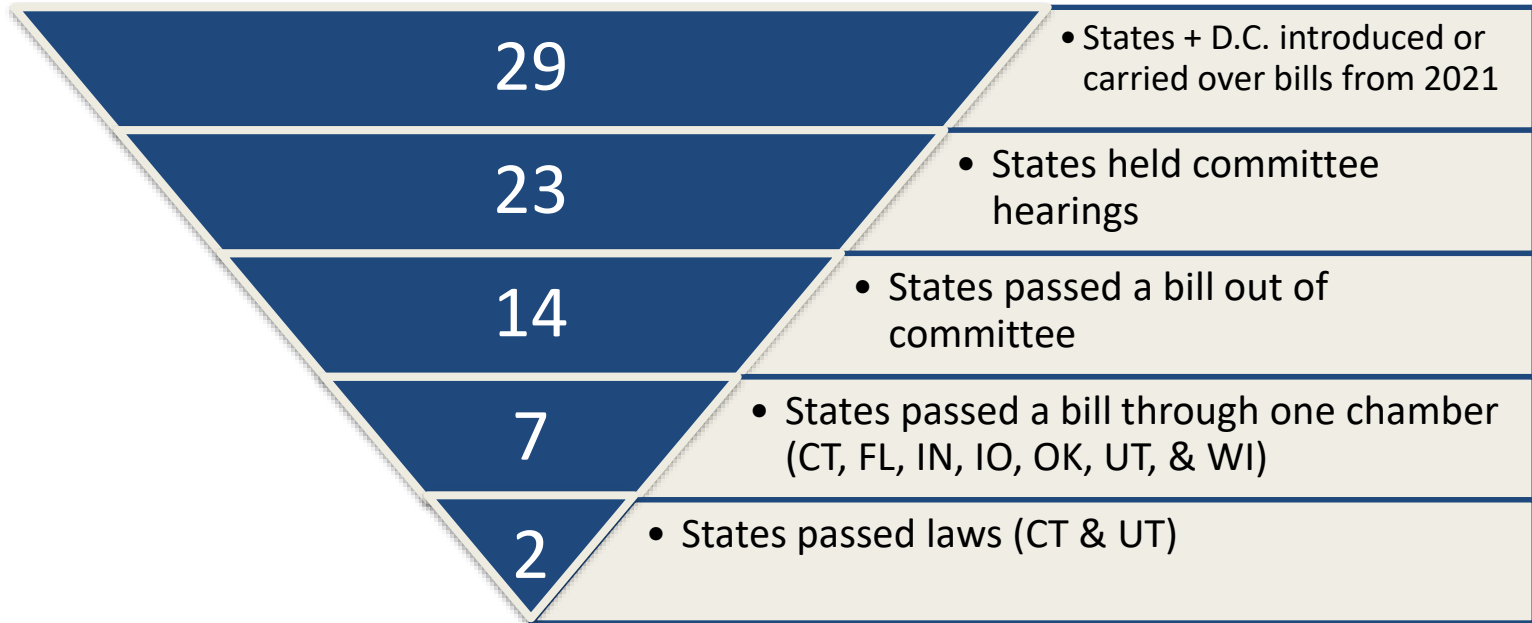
29

• States + D.C. introduced or carried over bills from 2021

23

• States held committee hearings

14

• States passed a bill out of committee

7

• States passed a bill through one chamber (CT, FL, IN, IO, OK, UT, & WI)

2

• States passed laws (CT & UT)